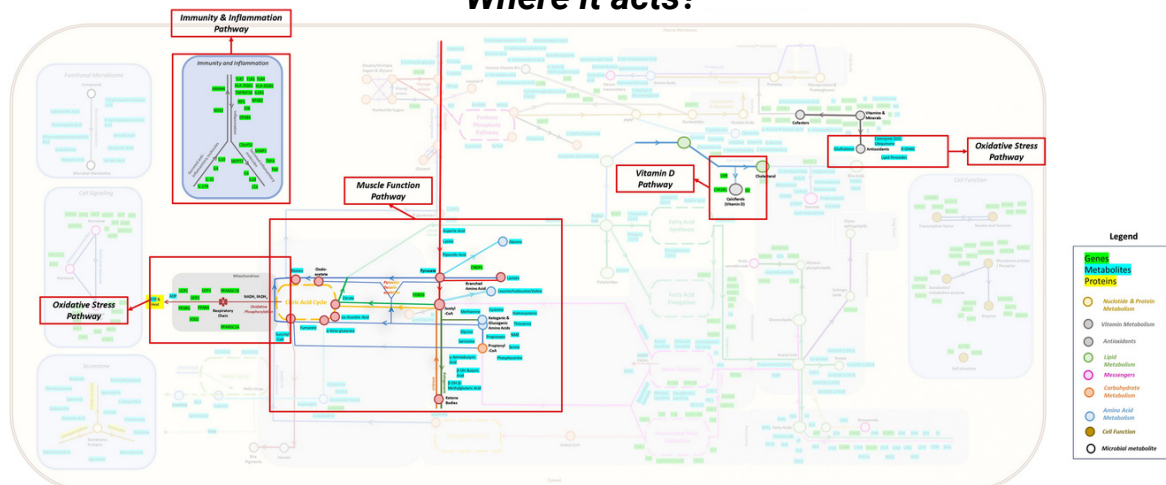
Where it acts?

Immunity & Inflammation Pathway

Immunity and Inflammation

Muscle Function Pathway

Vitamin D Pathway

Oxidative Stress Pathway

Oxidative Stress Pathway

Mitochondrion

Citric Acid Cycle

Oxidative Phosphorylation

Respiratory Chain

Pyruvate

Acetyl-CoA

Ketone Bodies

Branched Amino Acid

Glutathione

Antioxidants

Cofactors

Vitamins & Minerals

Cholesterol

Calciferols (Vitamin D)

Functional Metabolism

Cell Signaling

Cell Function

Legend

Genes
Metabolites
Proteins

Nucleotide & Protein Metabolism

Vitamin Metabolism

Antioxidants

Lipid Metabolism

Messengers

Carbohydrate Metabolism

Amino Acid Metabolism

Cell Function

Microbial metabolite